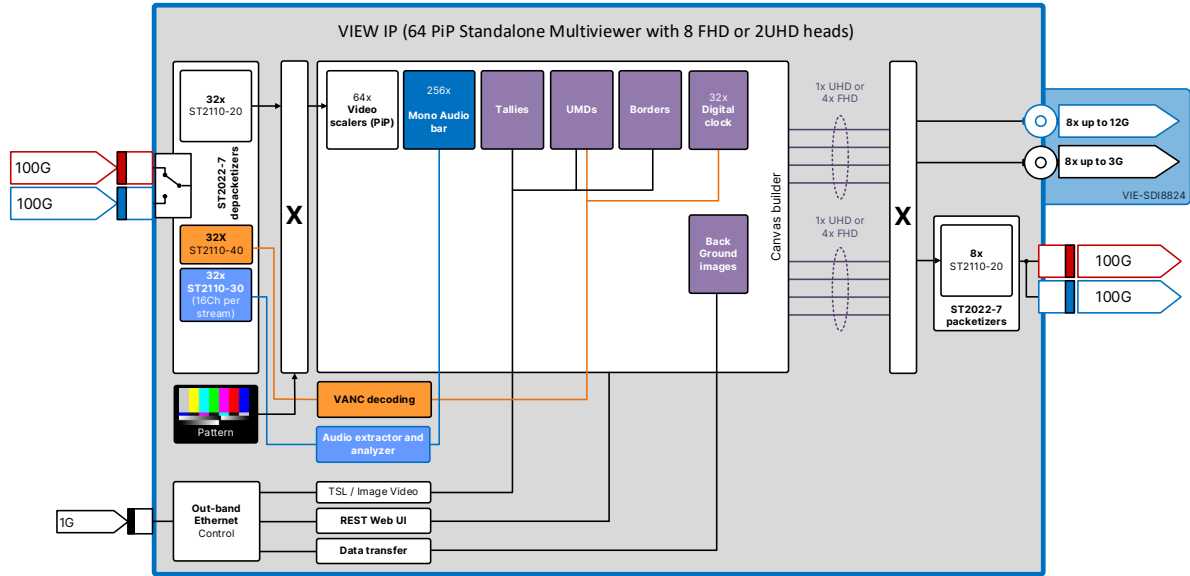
VIEW IP (64 PiP Standalone Multiviewer with 8 FHD or 2UHD heads)

100G

100G

32x
ST2110-20

ST2022-7 depacketizers

32X
ST2110-40

32x
ST2110-30
(16Ch per stream)

X

64x
Video scalers (PiP)

256x
Mono Audio bar

Tallies

UMDs

Borders

32x
Digital clock

Back Ground images

Canvas builder

1x UHD or
4x FHD

1x UHD or
4x FHD

X

8x up to 12G

8x up to 3G

VIE-SDI8824

8x
ST2110-20

ST2022-7 packetizers

100G

100G

Pattern

VANC decoding

Audio extractor and analyzer

1G

Out-band Ethernet Control

TSL / Image Video

REST Web UI

Data transfer